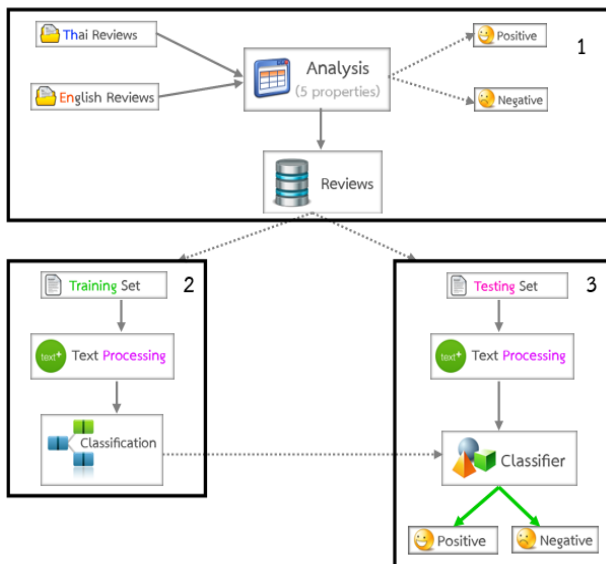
Thai Reviews

English Reviews

Analysis
(5 properties)

Positive

Negative

1

Reviews

Training Set

2

text Text Processing

Classification

Testing Set

3

text Text Processing

Classifier

Positive

Negative